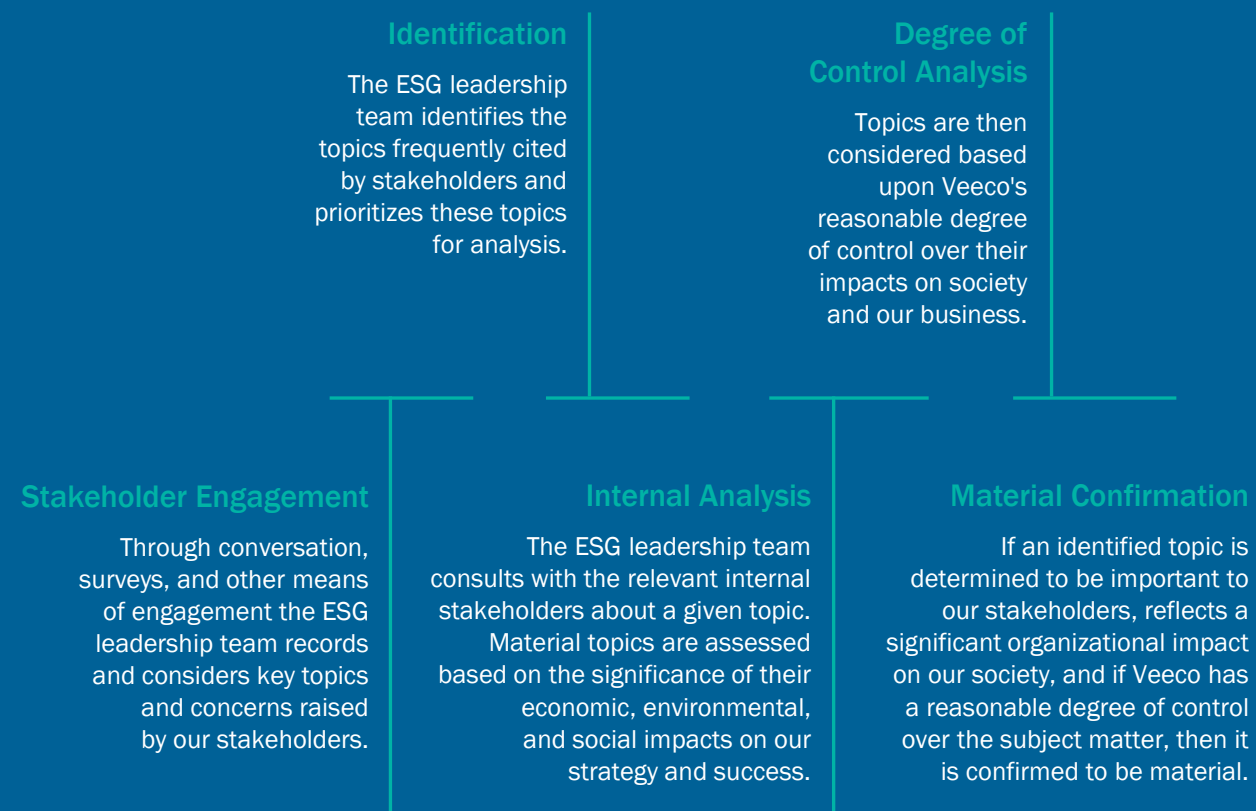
Identification

The ESG leadership team identifies the topics frequently cited by stakeholders and prioritizes these topics for analysis.

Degree of Control Analysis

Topics are then considered based upon Veeco's reasonable degree of control over their impacts on society and our business.

Stakeholder Engagement

Through conversation, surveys, and other means of engagement the ESG leadership team records and considers key topics and concerns raised by our stakeholders.

Internal Analysis

The ESG leadership team consults with the relevant internal stakeholders about a given topic. Material topics are assessed based on the significance of their economic, environmental, and social impacts on our strategy and success.

Material Confirmation

If an identified topic is determined to be important to our stakeholders, reflects a significant organizational impact on our society, and if Veeco has a reasonable degree of control over the subject matter, then it is confirmed to be material.